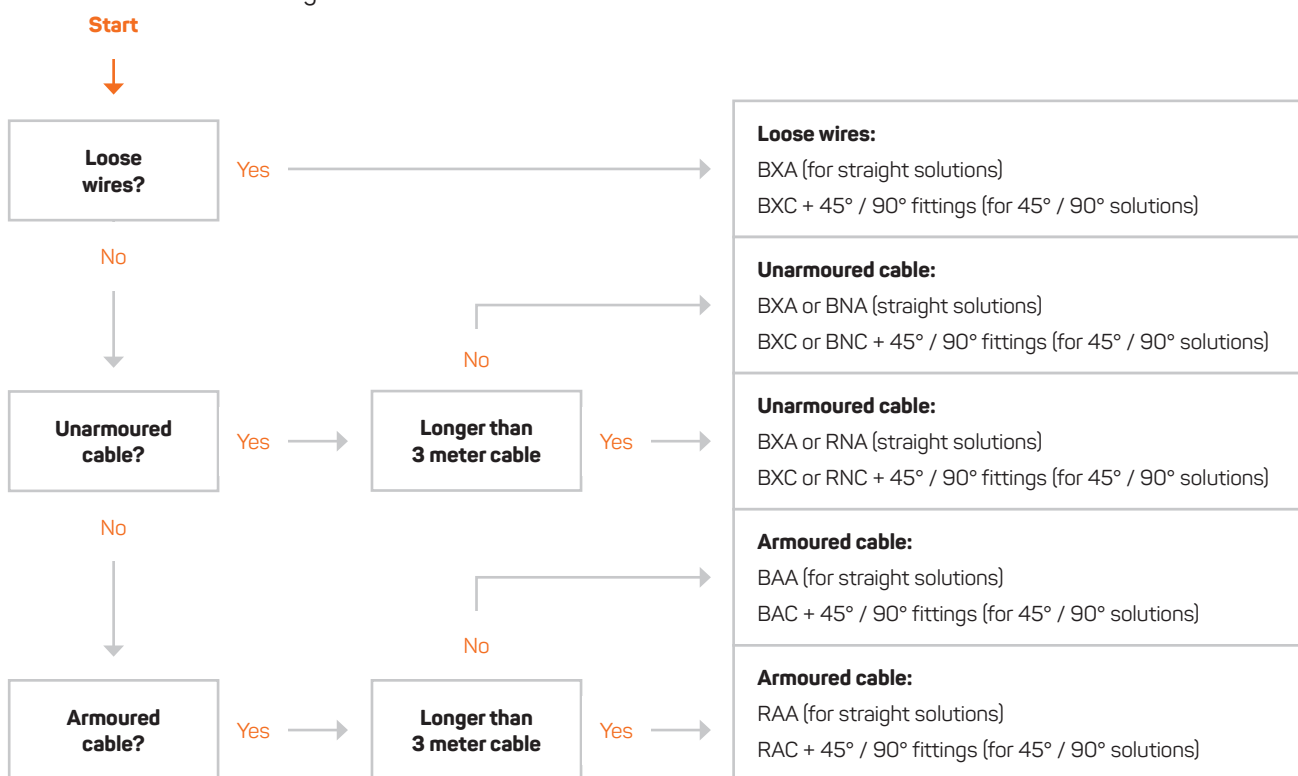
Start

Loose wires?

Yes

No

Unarmoured cable?

Yes

Longer than 3 meter cable

Yes

No

No

Armoured cable?

Yes

Longer than 3 meter cable

Yes

No

Loose wires:
BXA (for straight solutions)
BXC + 45° / 90° fittings (for 45° / 90° solutions)

Unarmoured cable:
BXA or BNA (straight solutions)
BXC or BNC + 45° / 90° fittings (for 45° / 90° solutions)

Unarmoured cable:
BXA or RNA (straight solutions)
BXC or RNC + 45° / 90° fittings (for 45° / 90° solutions)

Armoured cable:
BAA (for straight solutions)
BAC + 45° / 90° fittings (for 45° / 90° solutions)

Armoured cable:
RAA (for straight solutions)
RAC + 45° / 90° fittings (for 45° / 90° solutions)